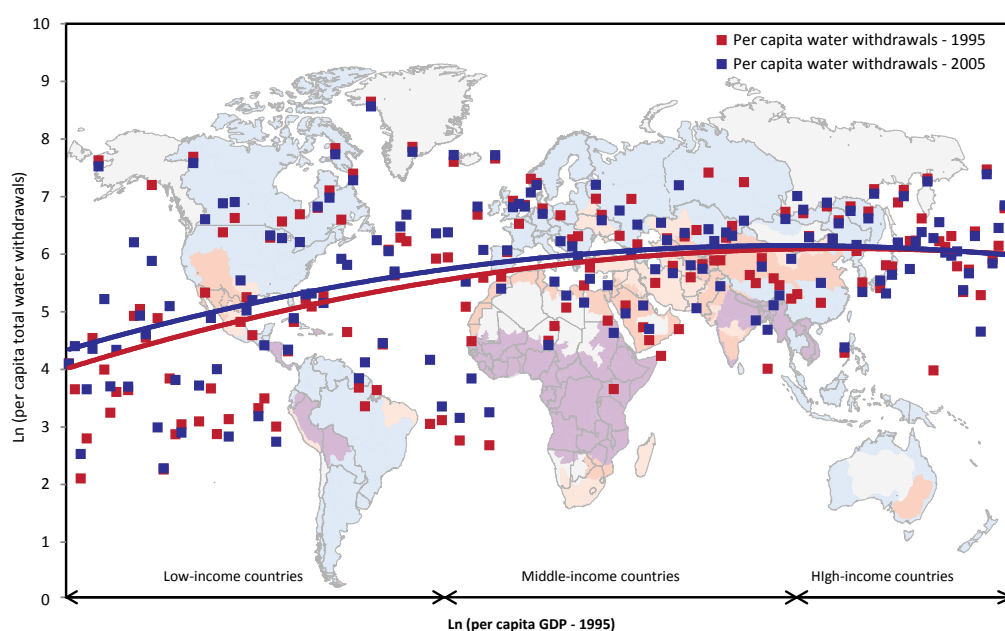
10
9
8
7
6
5
4
3
2
1
0

Per capita water withdrawals - 1995
Per capita water withdrawals - 2005

Ln (per capita total water withdrawals)

Low-income countries
Middle-income countries
HIgh-income countries

Ln (per capita GDP - 1995)